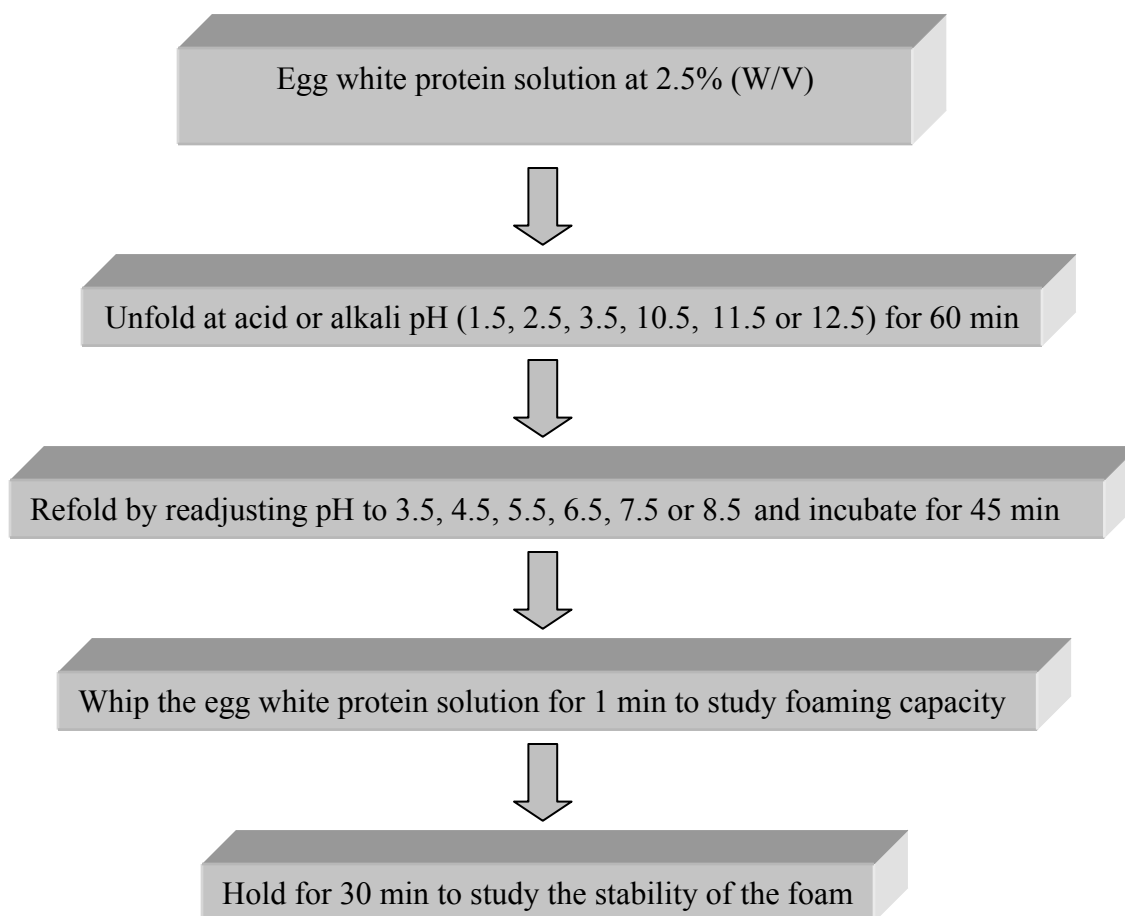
Egg white protein solution at 2.5% (W/V)

Unfold at acid or alkali pH (1.5, 2.5, 3.5, 10.5, 11.5 or 12.5) for 60 min

Refold by readjusting pH to 3.5, 4.5, 5.5, 6.5, 7.5 or 8.5 and incubate for 45 min

Whip the egg white protein solution for 1 min to study foaming capacity

Hold for 30 min to study the stability of the foam